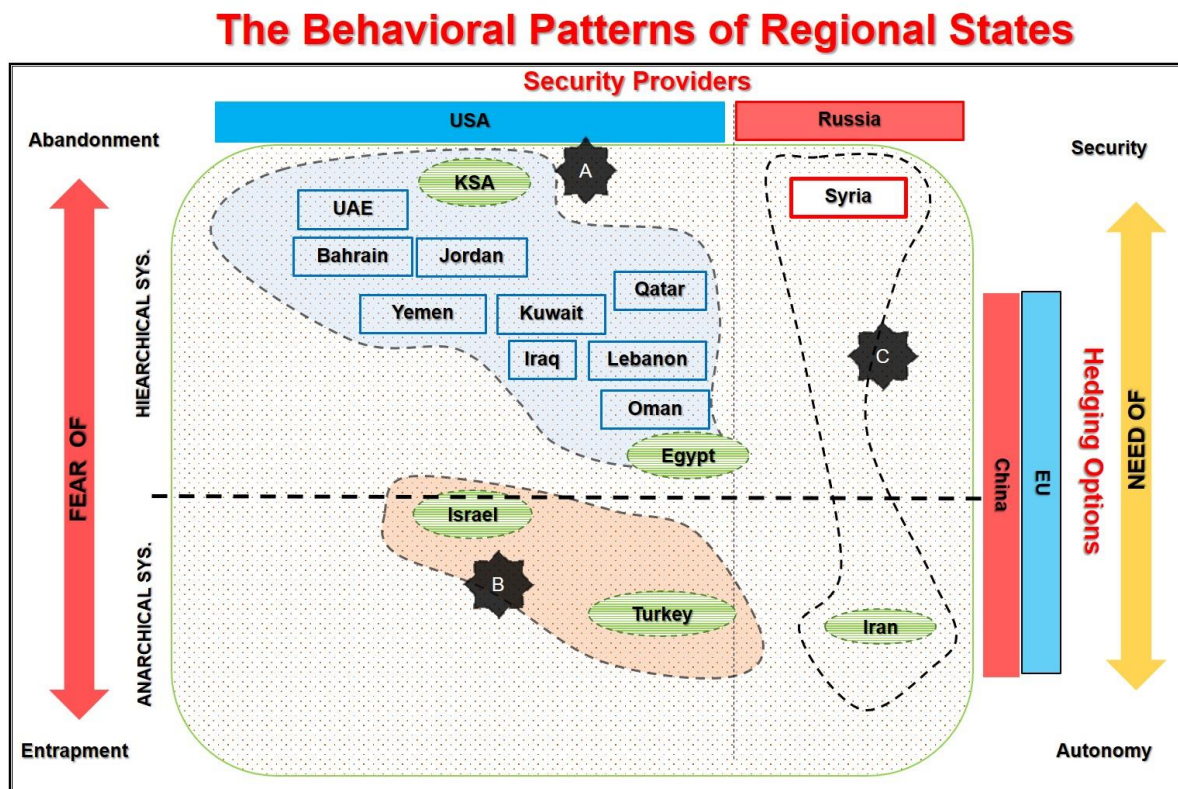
The Behavioral Patterns of Regional States

Security Providers

USA

Russia

Abandonment

Security

FEAR OF

HIEARCHICAL SYS.

ANARCHICAL SYS.

KSA

A

UAE

Bahrain

Jordan

Qatar

Yemen

Kuwait

Iraq

Lebanon

Oman

Egypt

Syria

C

Israel

B

Turkey

Iran

China

EU

Hedging Options

NEED OF

Entrapment

Autonomy